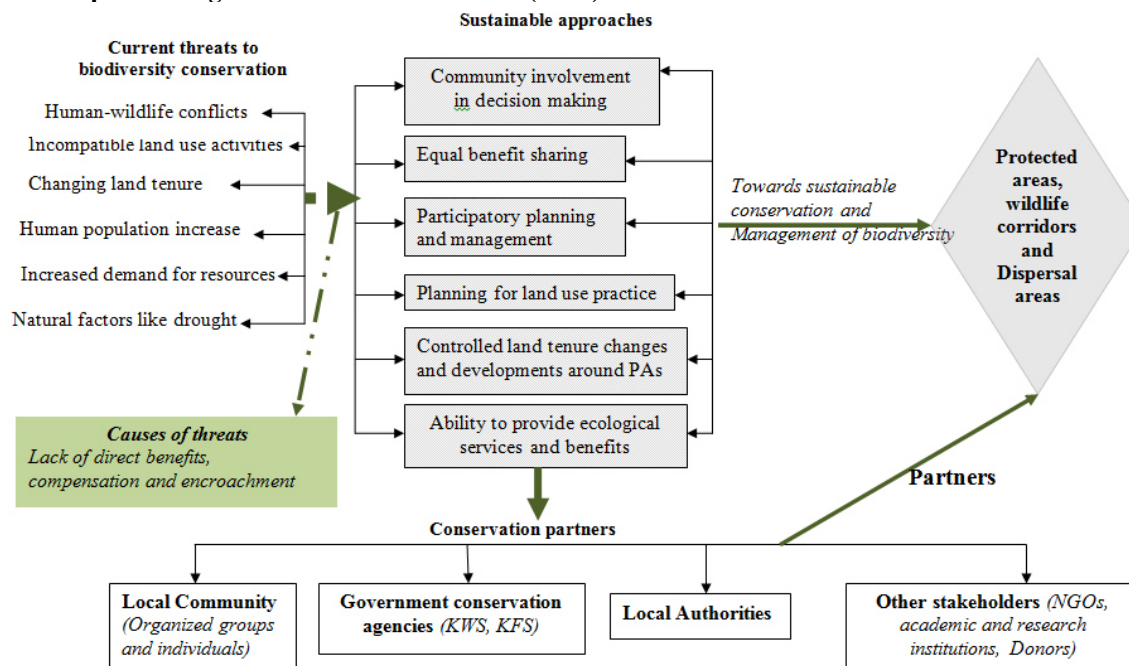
Sustainable approaches

Current threats to biodiversity conservation

Human-wildlife conflicts

Incompatible land use activities

Changing land tenure

Human population increase

Increased demand for resources

Natural factors like drought

Community involvement in decision making

Equal benefit sharing

Participatory planning and management

Planning for land use practice

Controlled land tenure changes and developments around PAs

Ability to provide ecological services and benefits

Towards sustainable conservation and Management of biodiversity

Protected areas, wildlife corridors and Dispersal areas

Causes of threats
Lack of direct benefits, compensation and encroachment

Partners

Conservation partners

Local Community (Organized groups and individuals)

Government conservation agencies (KWS, KFS)

Local Authorities

Other stakeholders (NGOs, academic and research institutions, Donors)